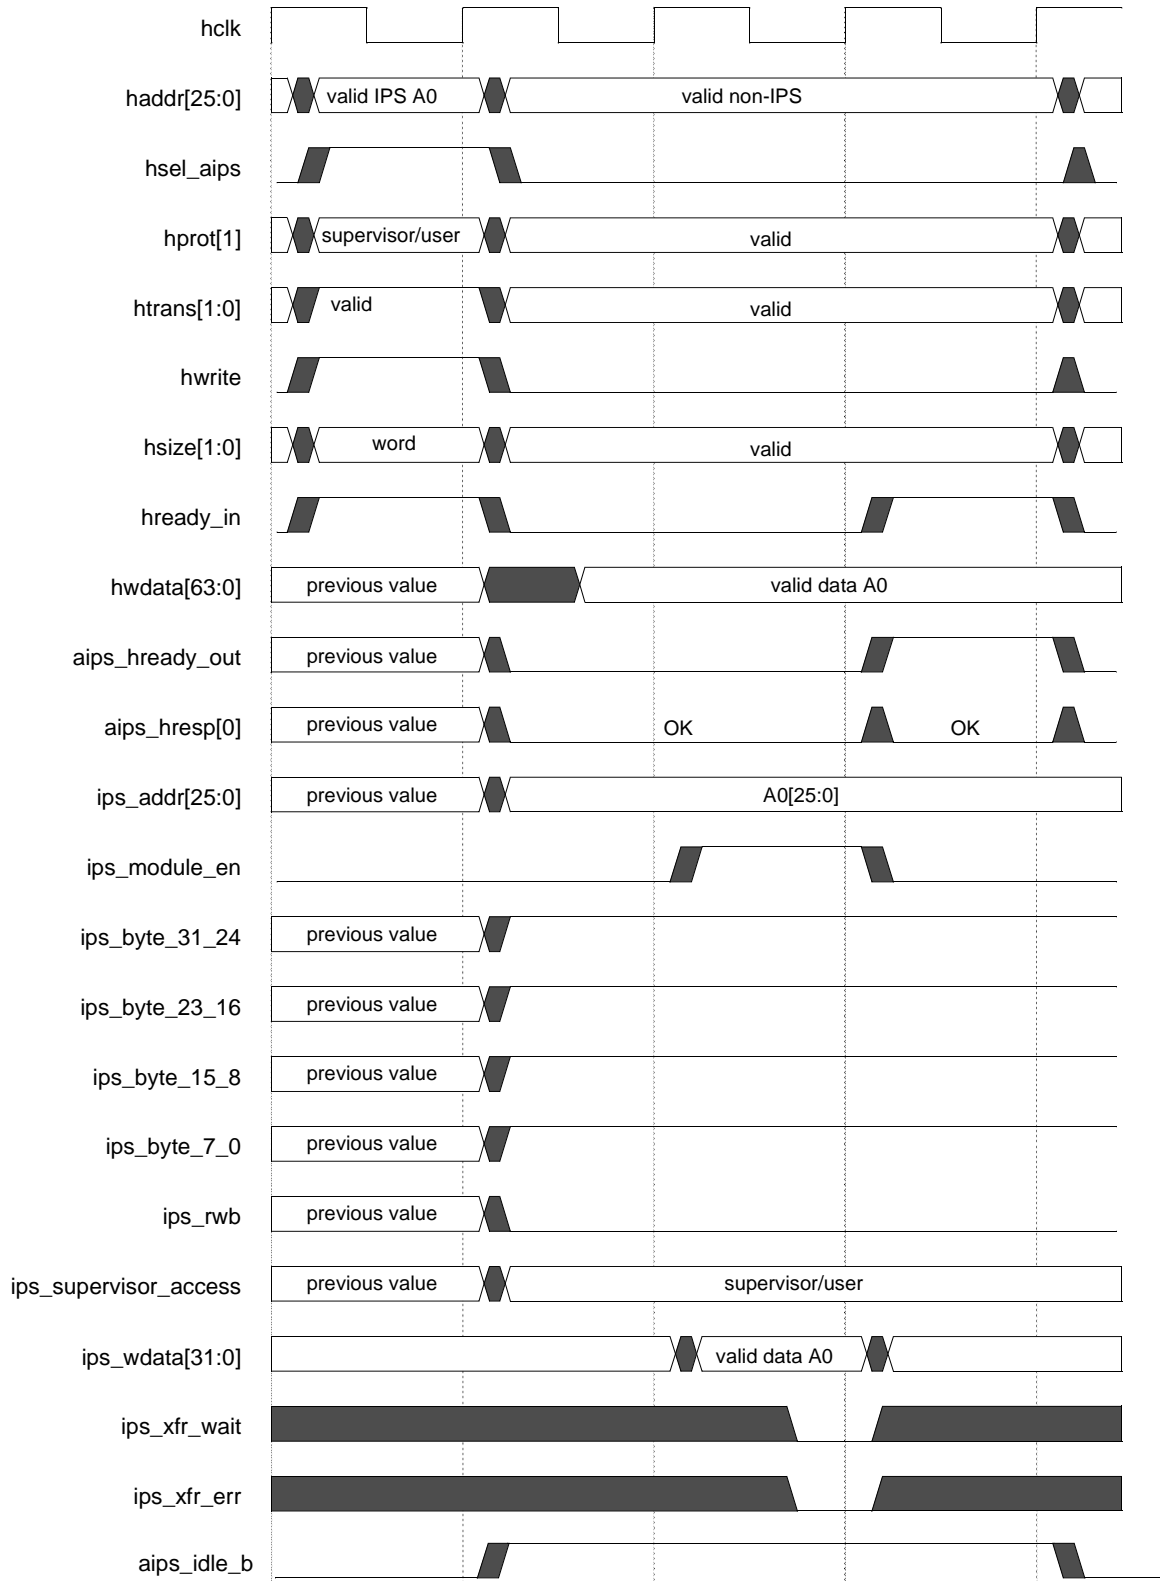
hclk

haddr[25:0] valid IPS A0 valid non-IPS

hsel_aips

hprot[1] supervisor/user valid

htrans[1:0] valid valid

hwrite

hsize[1:0] word valid

hready_in

hwdata[63:0] previous value valid data A0

aips_hready_out previous value

aips_hresp[0] previous value OK OK

ips_addr[25:0] previous value A0[25:0]

ips_module_en

ips_byte_31_24 previous value

ips_byte_23_16 previous value

ips_byte_15_8 previous value

ips_byte_7_0 previous value

ips_rwb previous value

ips_supervisor_access previous value supervisor/user

ips_wdata[31:0] valid data A0

ips_xfr_wait

ips_xfr_err

aips_idle_b